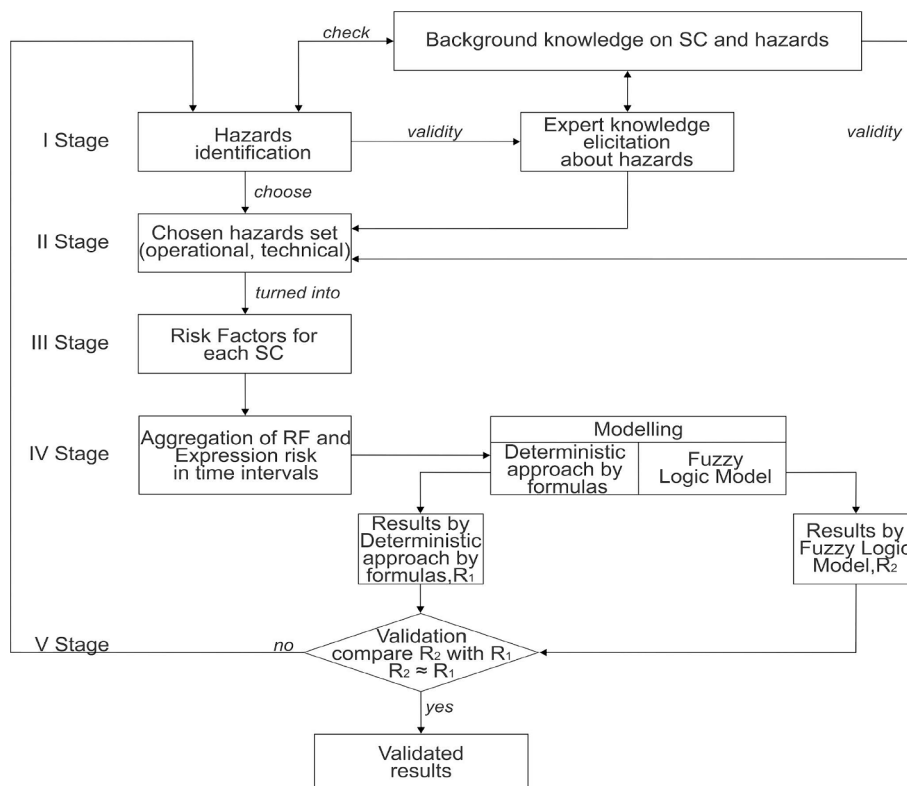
check

Background knowledge on SC and hazards

I Stage

Hazards identification

validity

Expert knowledge elicitation about hazards

validity

choose

II Stage

Chosen hazards set (operational, technical)

turned into

III Stage

Risk Factors for each SC

IV Stage

Aggregation of RF and Expression risk in time intervals

Modelling

Deterministic approach by formulas

Fuzzy Logic Model

Results by Deterministic approach by formulas,$R_1$

Results by Fuzzy Logic Model,$R_2$

V Stage

no

Validation compare $R_2$ with $R_1$ $R_2 \approx R_1$

yes

Validated results